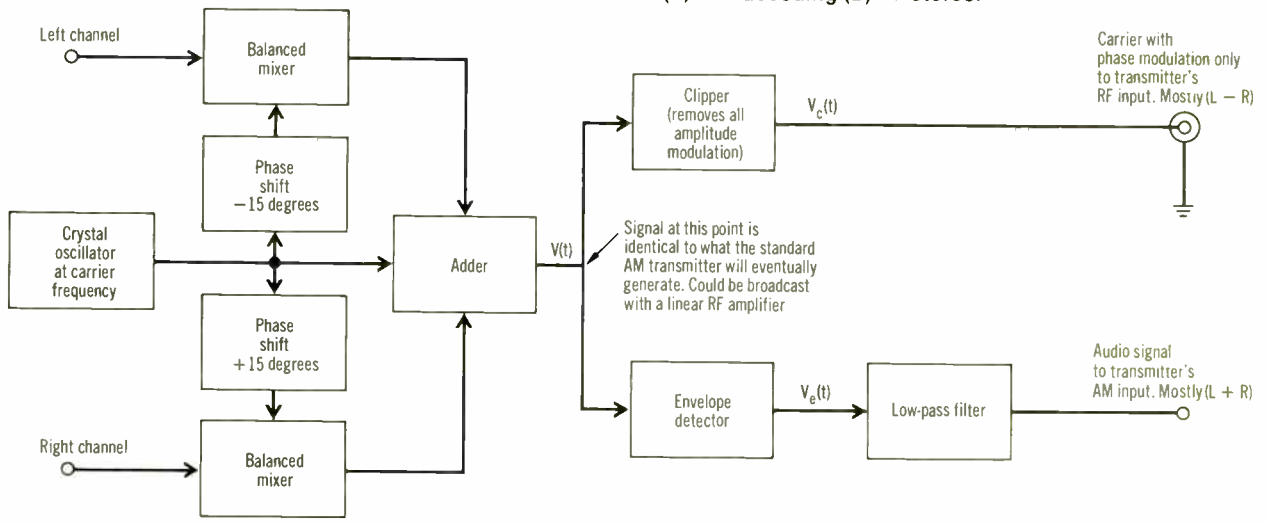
Left channel

Balanced mixer

Phase shift −15 degrees

Crystal oscillator at carrier frequency

Phase shift +15 degrees

Right channel

Balanced mixer

Adder

V(t)

Signal at this point is identical to what the standard AM transmitter will eventually generate. Could be broadcast with a linear RF amplifier

Clipper (removes all amplitude modulation)

$V_c(t)$

Carrier with phase modulation only to transmitter's RF input. Mostly (L − R)

Envelope detector

$V_e(t)$

Low-pass filter

Audio signal to transmitter's AM input. Mostly (L + R)